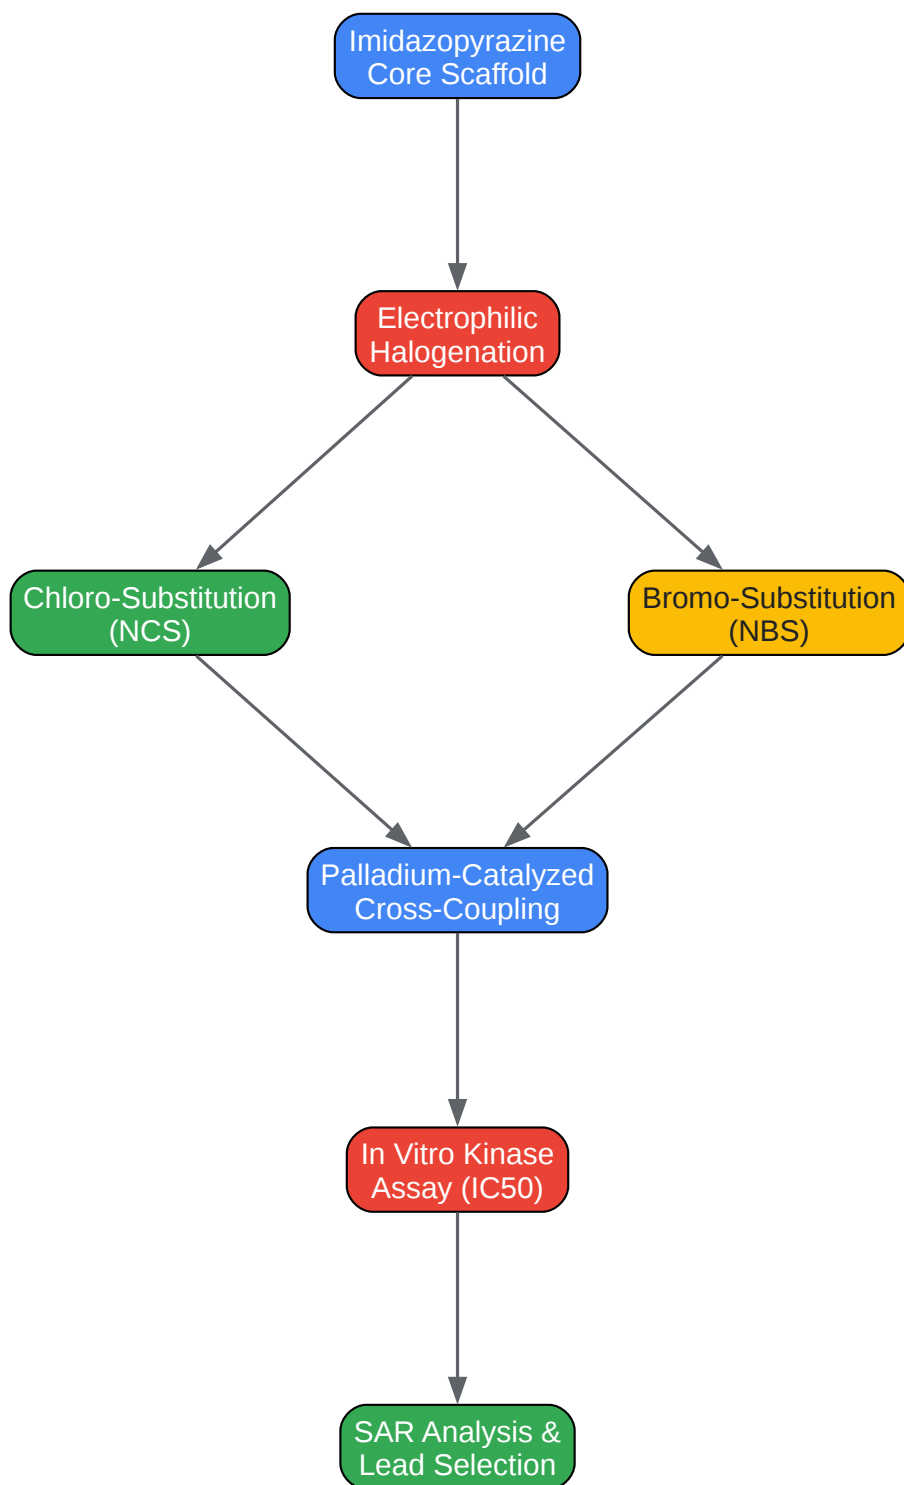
Imidazopyrazine Core Scaffold

Electrophilic Halogenation

Chloro-Substitution (NCS)

Bromo-Substitution (NBS)

Palladium-Catalyzed Cross-Coupling

In Vitro Kinase Assay (IC50)

SAR Analysis & Lead Selection